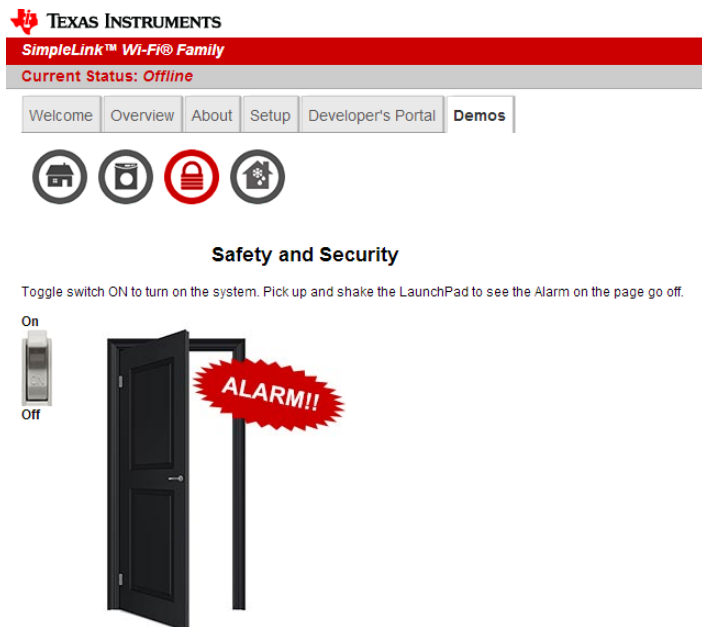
TEXAS INSTRUMENTS

SimpleLink™ Wi-Fi® Family

Current Status: Offline

Welcome | Overview | About | Setup | Developer's Portal | Demos

Safety and Security

Toggle switch ON to turn on the system. Pick up and shake the LaunchPad to see the Alarm on the page go off.

On

Off

ALARM!!